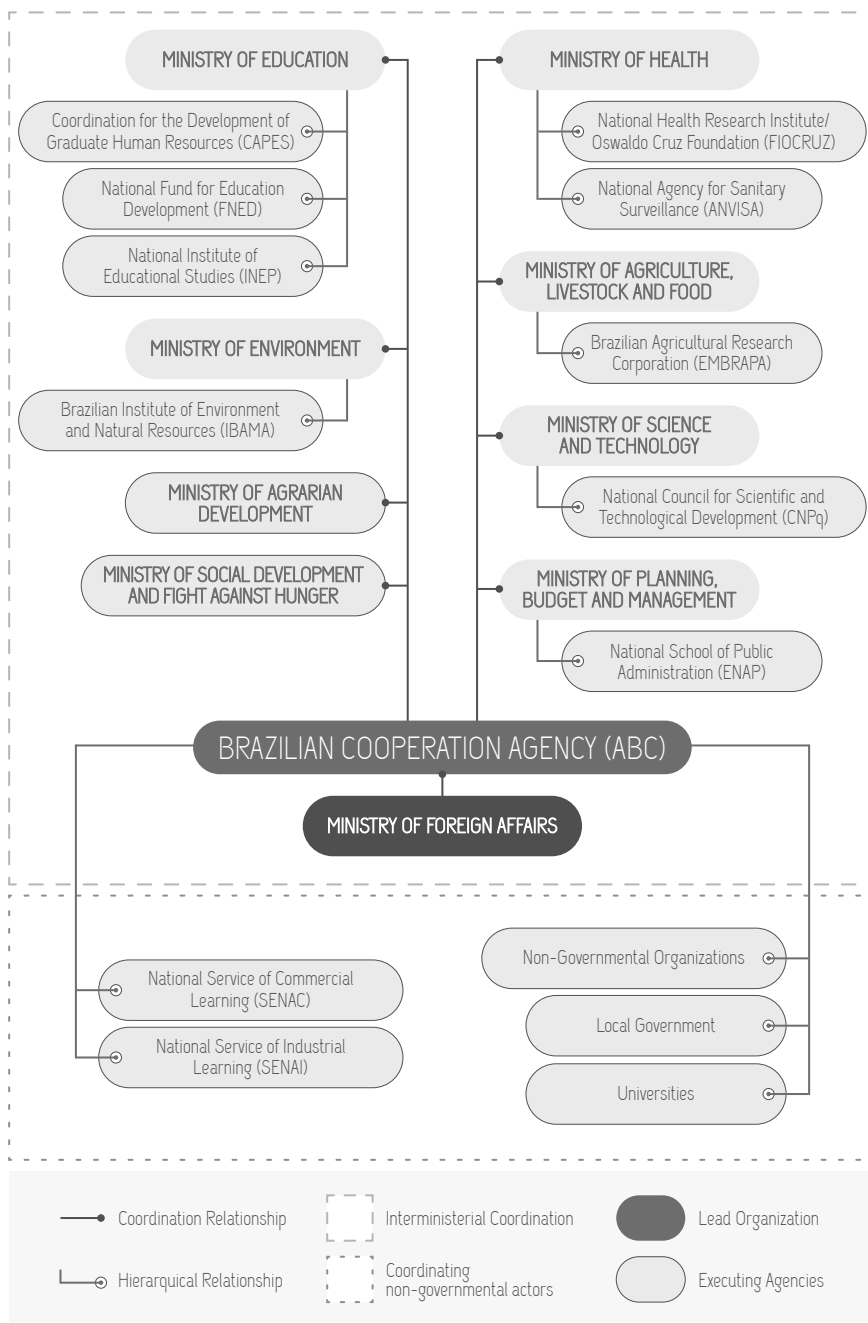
MINISTRY OF EDUCATION

Coordination for the Development of Graduate Human Resources (CAPES)

National Fund for Education Development (FNED)

National Institute of Educational Studies (INEP)

MINISTRY OF ENVIRONMENT

Brazilian Institute of Environment and Natural Resources (IBAMA)

MINISTRY OF AGRARIAN DEVELOPMENT

MINISTRY OF SOCIAL DEVELOPMENT AND FIGHT AGAINST HUNGER

MINISTRY OF HEALTH

National Health Research Institute/ Oswaldo Cruz Foundation (FIOCRUZ)

National Agency for Sanitary Surveillance (ANVISA)

MINISTRY OF AGRICULTURE, LIVESTOCK AND FOOD

Brazilian Agricultural Research Corporation (EMBRAPA)

MINISTRY OF SCIENCE AND TECHNOLOGY

National Council for Scientific and Technological Development (CNPq)

MINISTRY OF PLANNING, BUDGET AND MANAGEMENT

National School of Public Administration (ENAP)

BRAZILIAN COOPERATION AGENCY (ABC)

MINISTRY OF FOREIGN AFFAIRS

National Service of Commercial Learning (SENAC)

National Service of Industrial Learning (SENAI)

Non-Governmental Organizations

Local Government

Universities

Coordination Relationship

Hierarquical Relationship

Interministerial Coordination

Coordinating non-governmental actors

Lead Organization

Executing Agencies